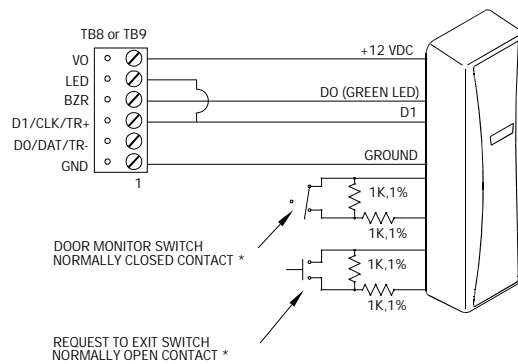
TB8 or TB9

VO
LED
BZR
D1/CLK/TR+
D0/DAT/TR-
GND

1

+12 VDC

DO (GREEN LED)

D1

GROUND

1K,1%

1K,1%

1K,1%

1K,1%

DOOR MONITOR SWITCH
NORMALLY CLOSED CONTACT *

REQUEST TO EXIT SWITCH
NORMALLY OPEN CONTACT *